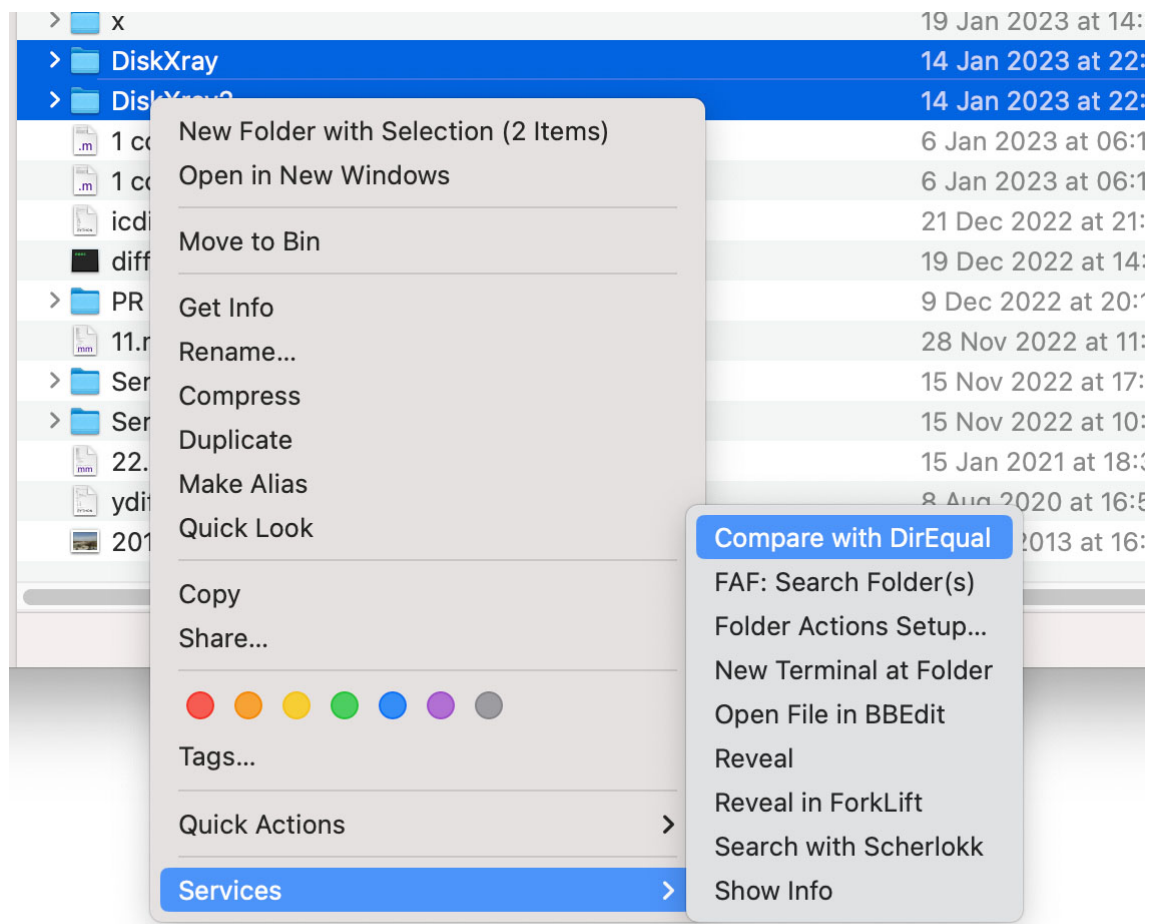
x 19 Jan 2023 at 14:
DiskXray 14 Jan 2023 at 22:
DiskXray2 14 Jan 2023 at 22:
.m 1 co 6 Jan 2023 at 06:1
.m 1 co 6 Jan 2023 at 06:1
icdi 21 Dec 2022 at 21:
diff 19 Dec 2022 at 14:
PR 9 Dec 2022 at 20:
mm 11.r 28 Nov 2022 at 11:
Ser 15 Nov 2022 at 17:
Ser 15 Nov 2022 at 10:
mm 22. 15 Jan 2021 at 18:
ydi 8 Aug 2020 at 16:5
201 2013 at 16:

New Folder with Selection (2 Items)
Open in New Windows

Move to Bin

Get Info
Rename...
Compress
Duplicate
Make Alias
Quick Look

Copy
Share...

Tags...

Quick Actions

Services

Compare with DirEqual
FAF: Search Folder(s)
Folder Actions Setup...
New Terminal at Folder
Open File in BBEdit
Reveal
Reveal in ForkLift
Search with Scherlokk
Show Info